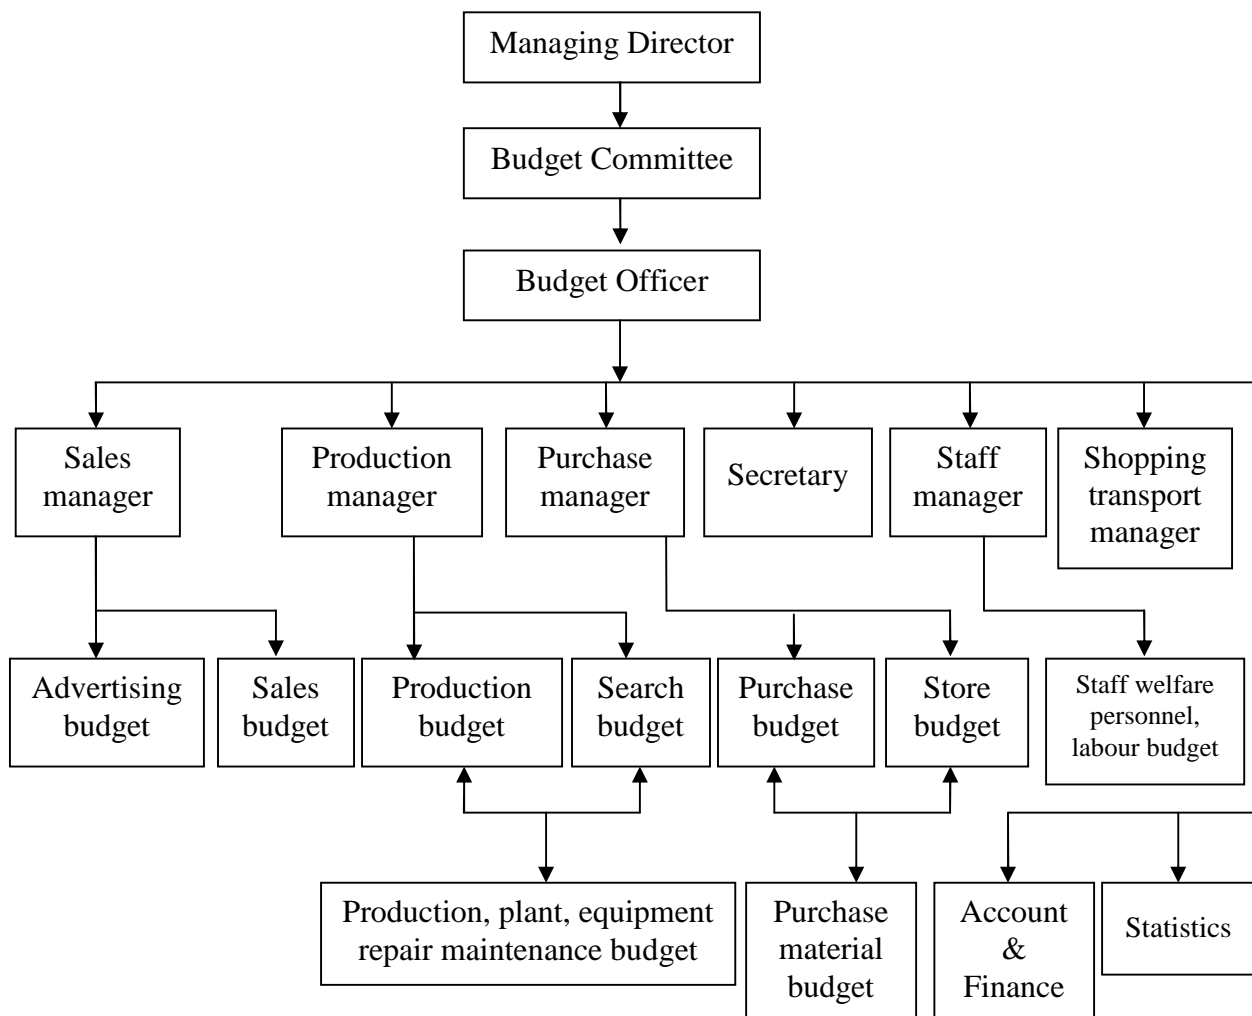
Managing Director

Budget Committee

Budget Officer

Sales manager

Production manager

Purchase manager

Secretary

Staff manager

Shopping transport manager

Advertising budget

Sales budget

Production budget

Search budget

Purchase budget

Store budget

Staff welfare personnel, labour budget

Production, plant, equipment repair maintenance budget

Purchase material budget

Account & Finance

Statistics